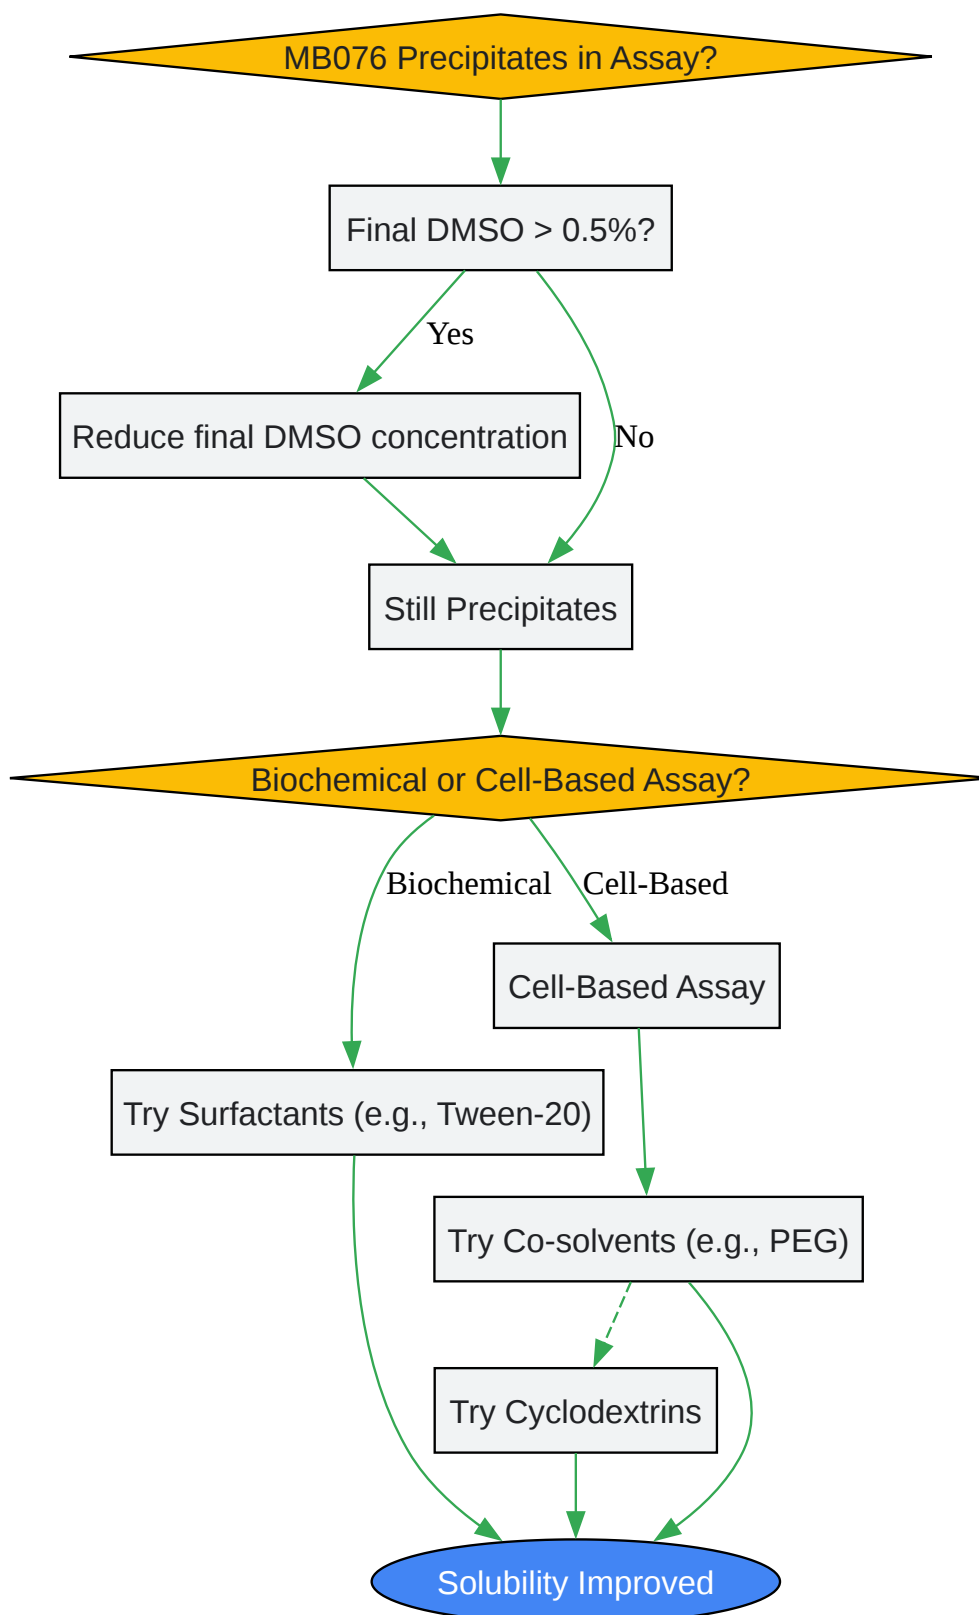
MB076 Precipitates in Assay?

Final DMSO > 0.5%?

Yes

No

Reduce final DMSO concentration

Still Precipitates

Biochemical or Cell-Based Assay?

Biochemical

Cell-Based

Cell-Based Assay

Try Surfactants (e.g., Tween-20)

Try Co-solvents (e.g., PEG)

Try Cyclodextrins

Solubility Improved